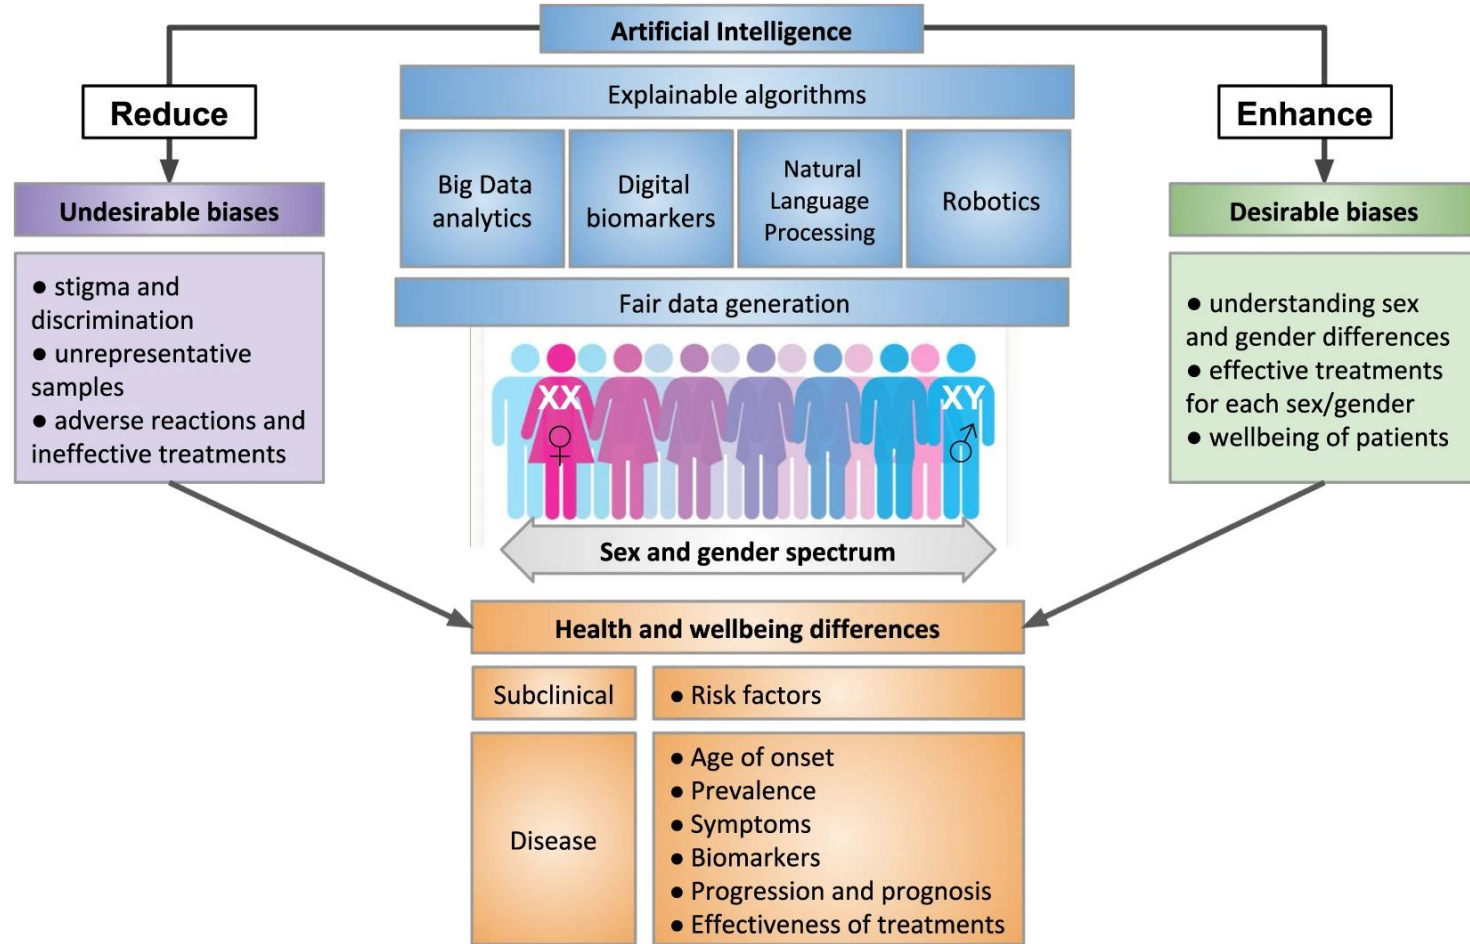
Artificial Intelligence

Reduce

Enhance

Explainable algorithms

Big Data analytics

Digital biomarkers

Natural Language Processing

Robotics

Fair data generation

Undesirable biases

● stigma and discrimination
● unrepresentative samples
● adverse reactions and ineffective treatments

Desirable biases

● understanding sex and gender differences
● effective treatments for each sex/gender
● wellbeing of patients

XX ♀

XY ♂

Sex and gender spectrum

Health and wellbeing differences

Subclinical

● Risk factors

Disease

● Age of onset
● Prevalence
● Symptoms
● Biomarkers
● Progression and prognosis
● Effectiveness of treatments